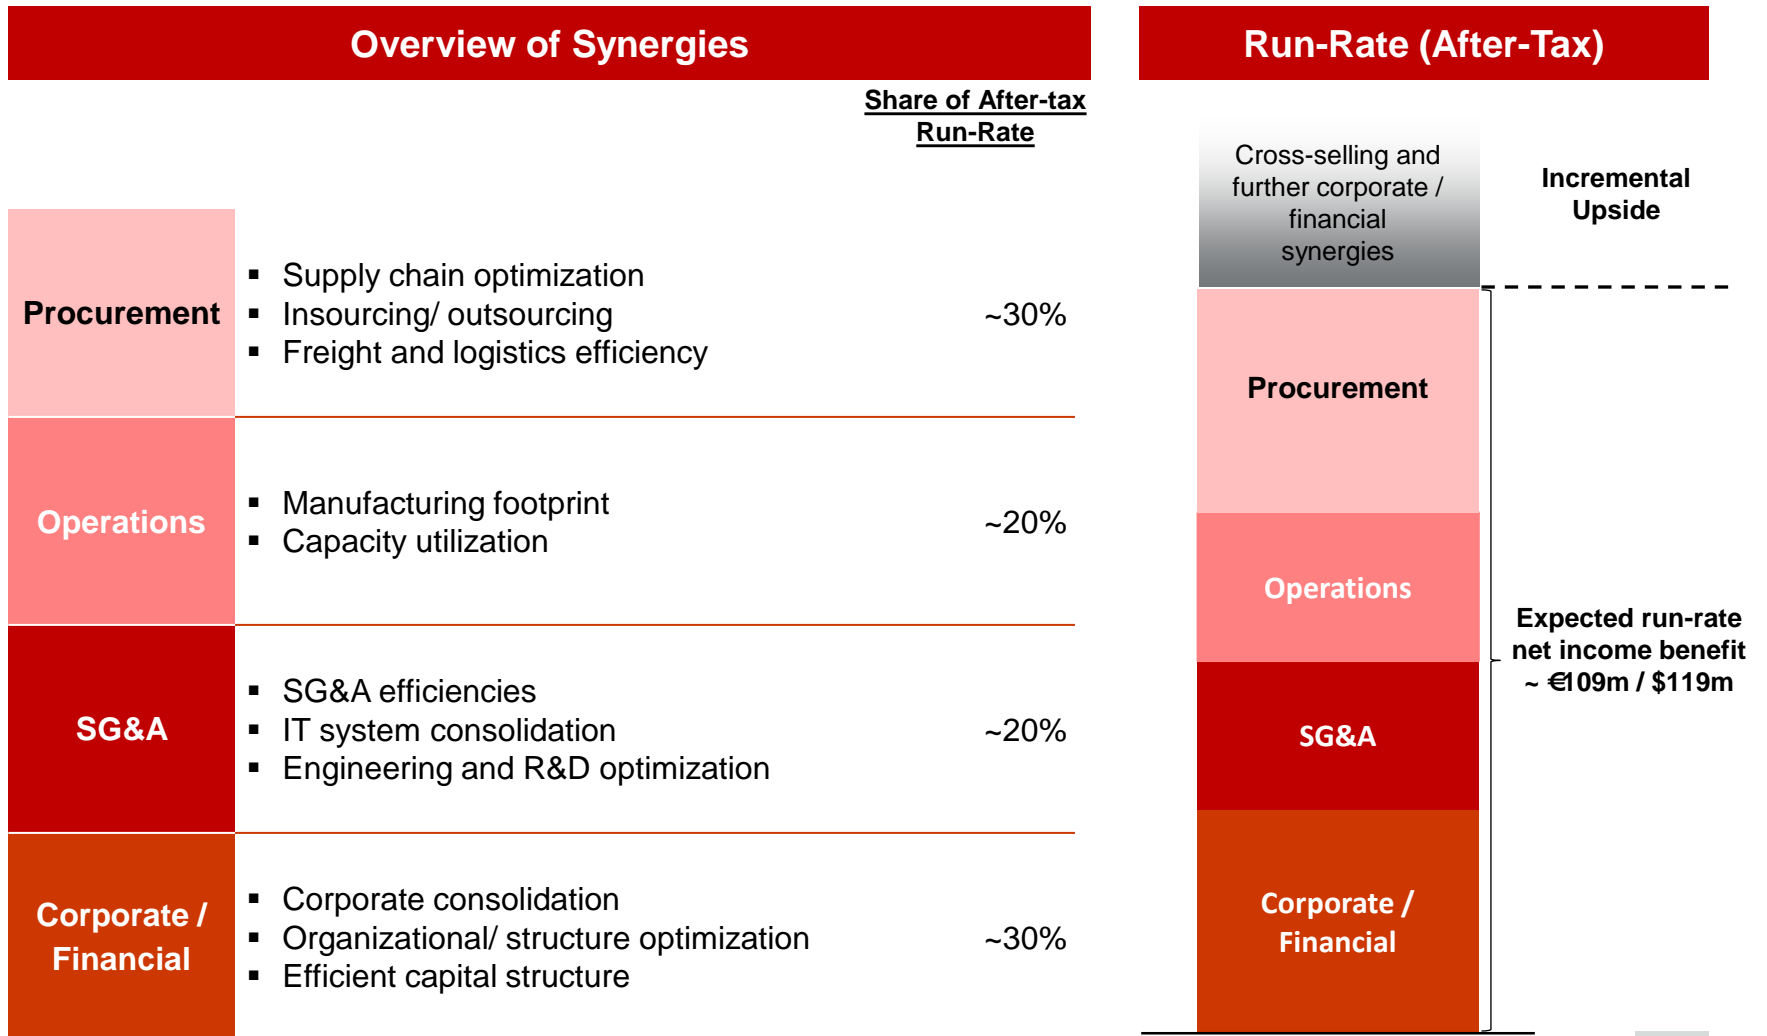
Overview of Synergies

Share of After-tax Run-Rate

| | | |
|---|---|---|
| Procurement | ▪ Supply chain optimization ▪ Insourcing/ outsourcing ▪ Freight and logistics efficiency | ~30% |
| Operations | ▪ Manufacturing footprint ▪ Capacity utilization | ~20% |
| SG&A | ▪ SG&A efficiencies ▪ IT system consolidation ▪ Engineering and R&D optimization | ~20% |
| Corporate / Financial | ▪ Corporate consolidation ▪ Organizational/ structure optimization ▪ Efficient capital structure | ~30% |

Run-Rate (After-Tax)

Cross-selling and further corporate / financial synergies

Incremental Upside

Procurement

Operations

SG&A

Corporate / Financial

Expected run-rate net income benefit ~ €109m / $119m